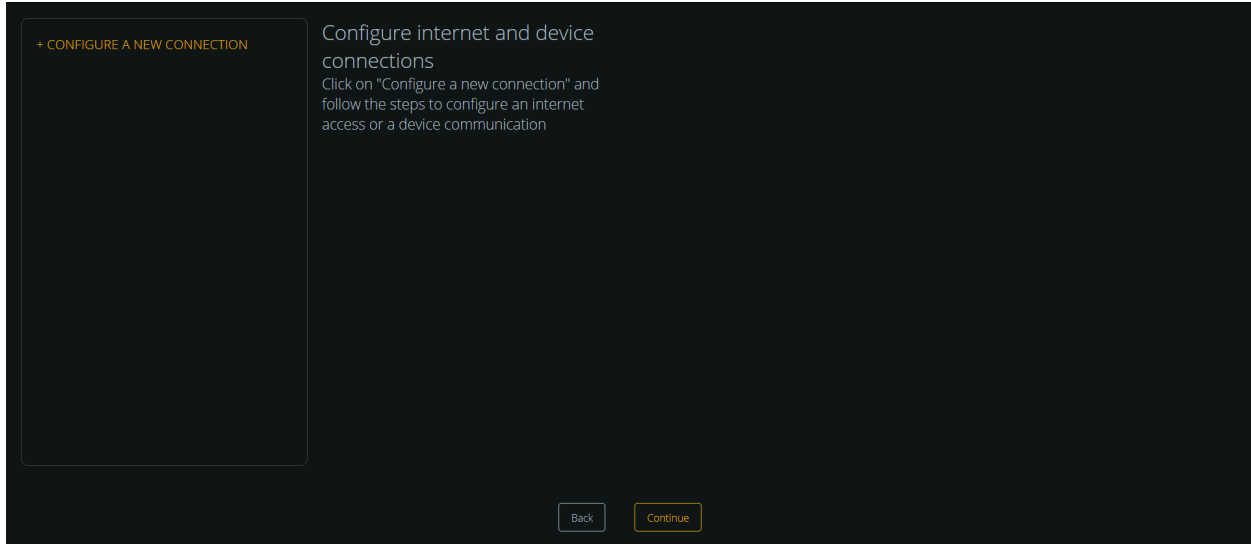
+ CONFIGURE A NEW CONNECTION

Configure internet and device connections

Click on "Configure a new connection" and follow the steps to configure an internet access or a device communication

Back

Continue